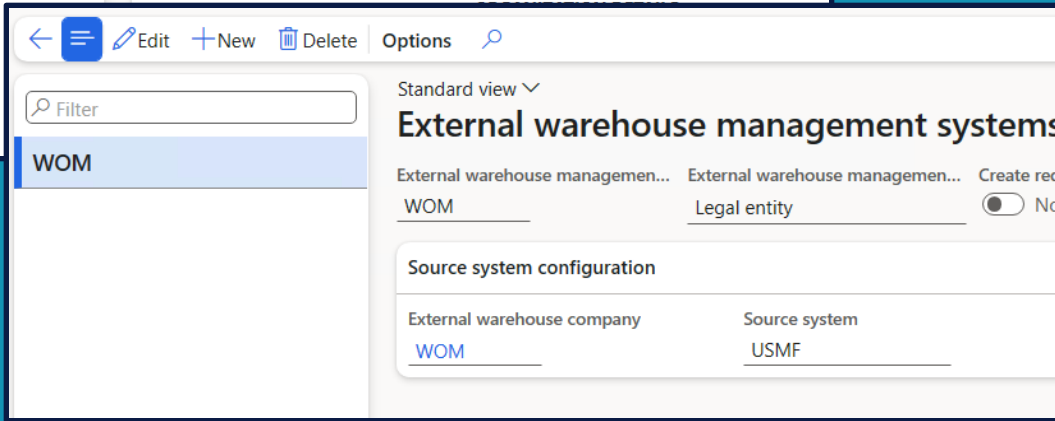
Edit New Delete Options

Filter

WOM

Standard view

External warehouse management systems

External warehouse managemen...
WOM

External warehouse managemen...
Legal entity

Create re
No

Source system configuration

External warehouse company
WOM

Source system
USMF